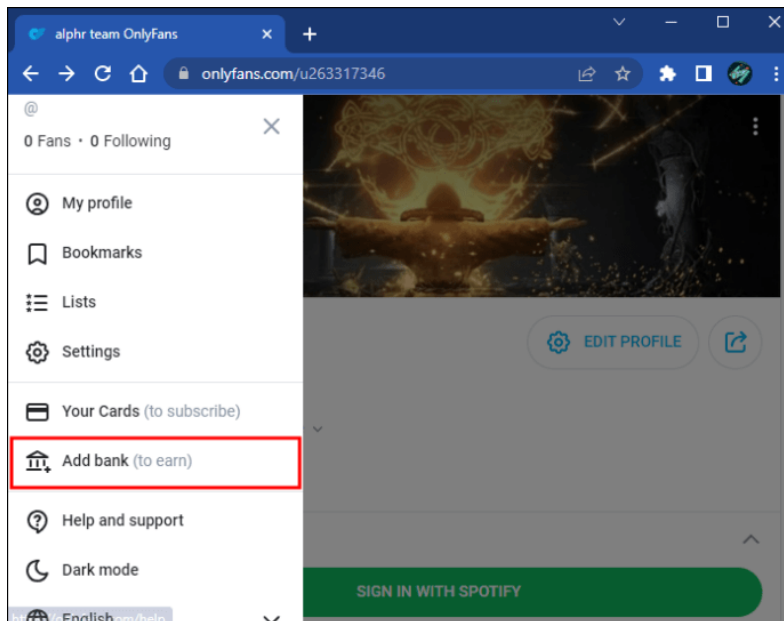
alphr team OnlyFans

onlyfans.com/u263317346

@

0 Fans • 0 Following

My profile

Bookmarks

Lists

Settings

Your Cards (to subscribe)

Add bank (to earn)

Help and support

Dark mode

English

EDIT PROFILE

SIGN IN WITH SPOTIFY